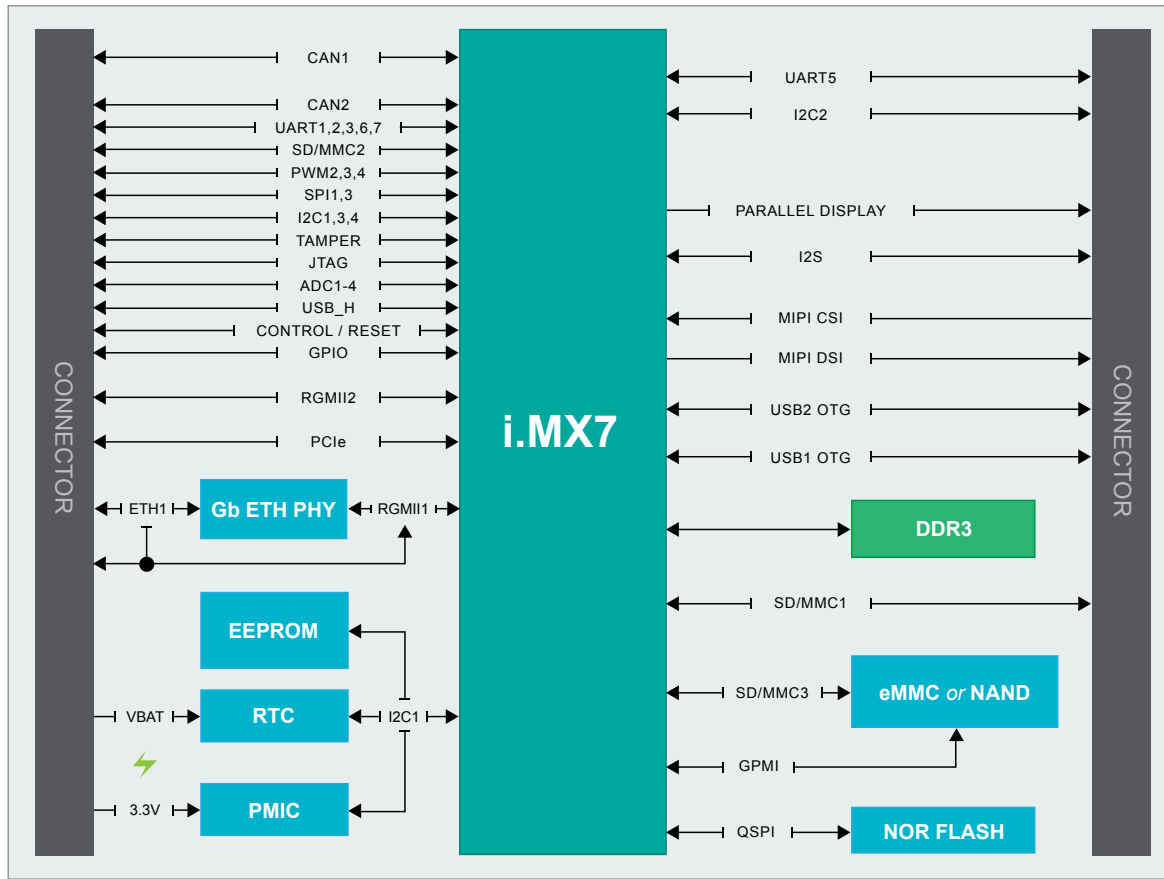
CONNECTOR

CAN1
CAN2
UART1,2,3,6,7
SD/MMC2
PWM2,3,4
SPI1,3
I2C1,3,4
TAMPER
JTAG
ADC1-4
USB_H
CONTROL / RESET
GPIO
RGMII2
PCIe
ETH1
Gb ETH PHY
RGMII1
EEPROM
VBAT
RTC
I2C1
3.3V
PMIC

i.MX7

UART5
I2C2
PARALLEL DISPLAY
I2S
MIPI CSI
MIPI DSI
USB2 OTG
USB1 OTG
DDR3
SD/MMC1
SD/MMC3
eMMC or NAND
GPMI
QSPI
NOR FLASH

CONNECTOR